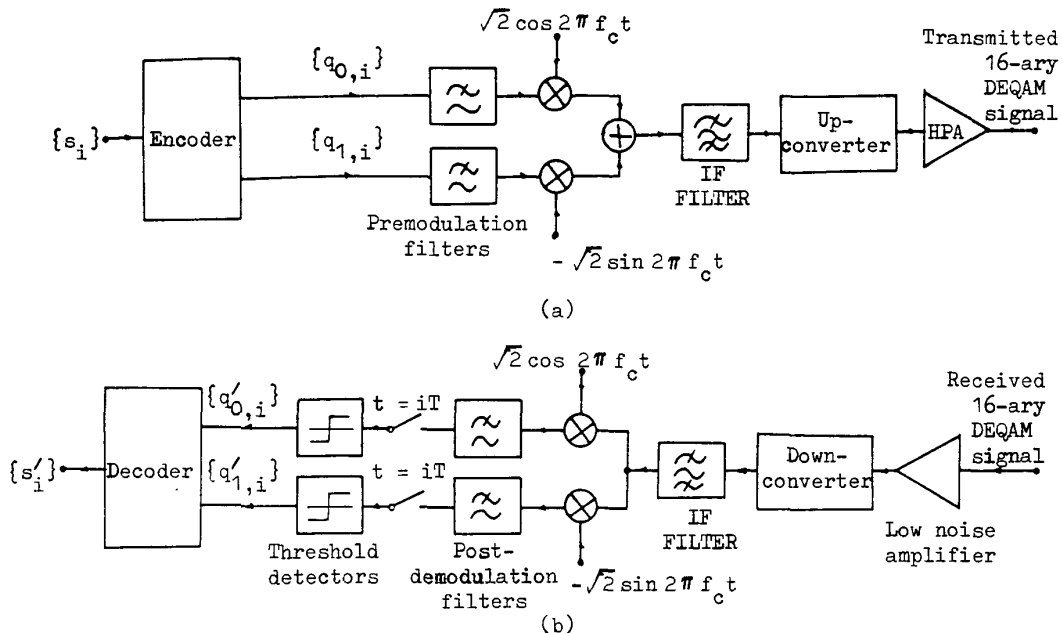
$\sqrt{2}\cos 2\pi f_c t$

Transmitted 16-ary DEQAM signal

$\{q_{0,i}\}$

$\{s_i\}$

Encoder

$\{q_{1,i}\}$

Up-converter

HPA

IF FILTER

Premodulation filters

$-\sqrt{2}\sin 2\pi f_c t$

(a)

$\sqrt{2}\cos 2\pi f_c t$

Received 16-ary DEQAM signal

$\{q'_{0,i}\}$

t = iT

$\{s'_i\}$

Decoder

$\{q'_{1,i}\}$

t = iT

Down-converter

IF FILTER

Threshold detectors

Post-demodulation filters

$-\sqrt{2}\sin 2\pi f_c t$

Low noise amplifier

(b)